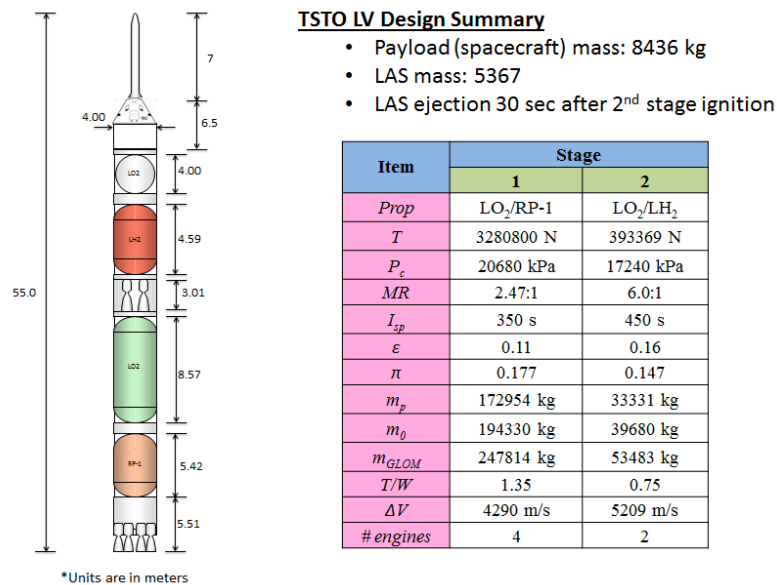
7

4.00

6.5

LO2

4.00

LH2

4.59

3.01

55.0

LO2

8.57

RP-1

5.42

5.51

*Units are in meters

TSTO LV Design Summary

- Payload (spacecraft) mass: 8436 kg
- LAS mass: 5367
- LAS ejection 30 sec after 2$^{nd}$ stage ignition

| Item | Stage 1 | Stage 2 |
|---|---|---|
| Prop | $LO_2$/RP-1 | $LO_2$/$LH_2$ |
| $T$ | 3280800 N | 393369 N |
| $P_c$ | 20680 kPa | 17240 kPa |
| $MR$ | 2.47:1 | 6.0:1 |
| $I_{sp}$ | 350 s | 450 s |
| $\varepsilon$ | 0.11 | 0.16 |
| $\pi$ | 0.177 | 0.147 |
| $m_p$ | 172954 kg | 33331 kg |
| $m_0$ | 194330 kg | 39680 kg |
| $m_{GLOM}$ | 247814 kg | 53483 kg |
| $T/W$ | 1.35 | 0.75 |
| $\Delta V$ | 4290 m/s | 5209 m/s |
| # engines | 4 | 2 |